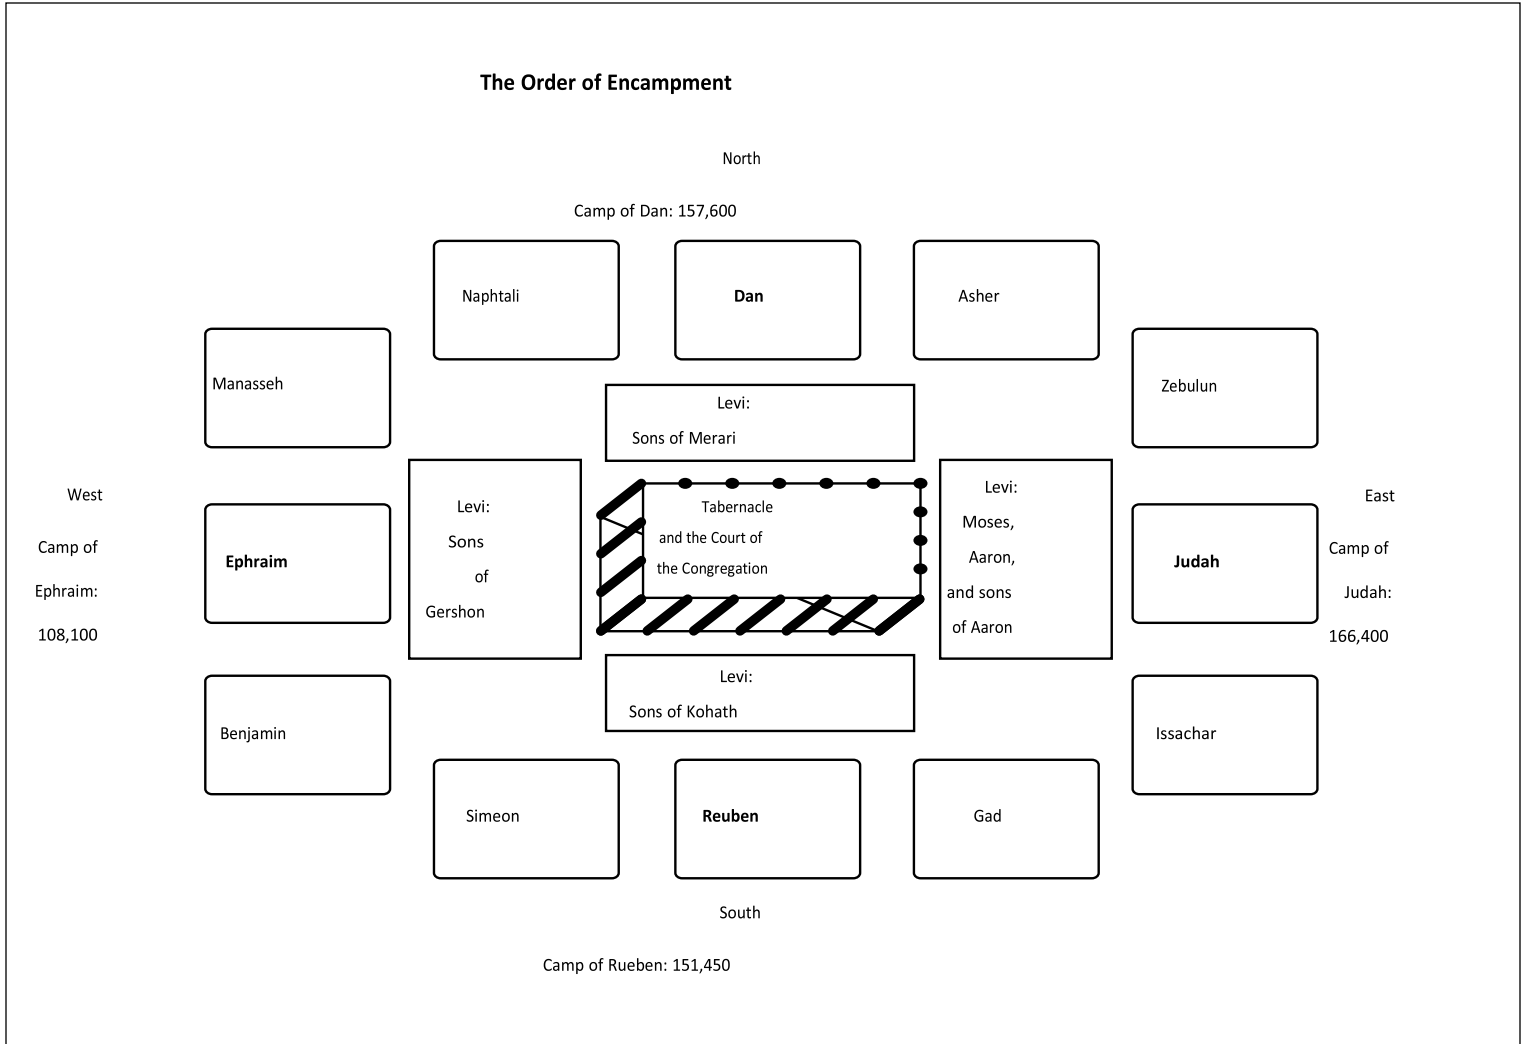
The Order of Encampment

North

Camp of Dan: 157,600

Naphtali

Dan

Asher

Manasseh

Levi:
Sons of Merari

Zebulun

West

Camp of Ephraim: 108,100

Ephraim

Levi:
Sons of Gershon

Tabernacle and the Court of the Congregation

Levi:
Moses, Aaron, and sons of Aaron

Judah

East

Camp of Judah: 166,400

Levi:
Sons of Kohath

Benjamin

Issachar

Simeon

Reuben

Gad

South

Camp of Rueben: 151,450